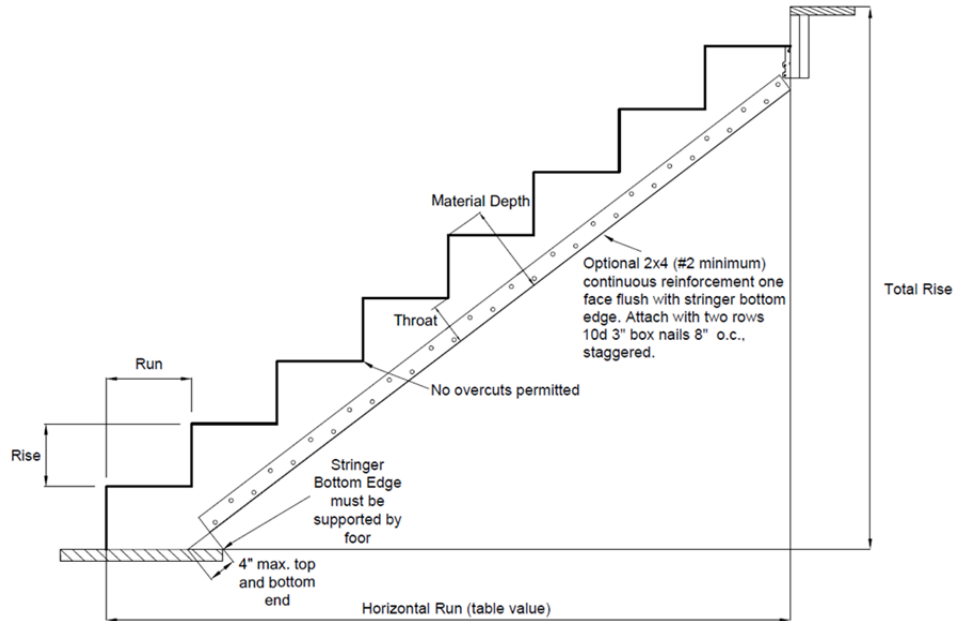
Material Depth

Optional 2x4 (#2 minimum) continuous reinforcement one face flush with stringer bottom edge. Attach with two rows 10d 3" box nails 8" o.c., staggered.

Total Rise

Throat

Run

No overcuts permitted

Rise

Stringer Bottom Edge must be supported by foor

4" max. top and bottom end

Horizontal Run (table value)